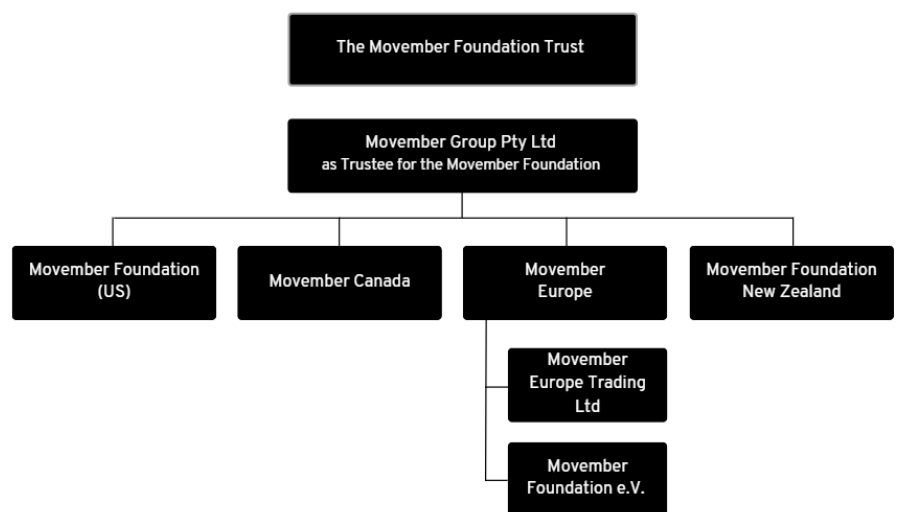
The Movember Foundation Trust

Movember Group Pty Ltd
as Trustee for the Movember Foundation

Movember Foundation (US)

Movember Canada

Movember Europe

Movember Foundation New Zealand

Movember Europe Trading Ltd

Movember Foundation e.V.